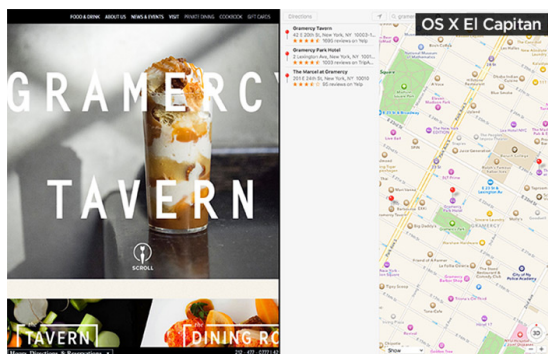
FOOD & DRINK ABOUT US NEWS & EVENTS VISIT PRIVATE DINING COOKBOOK GIFT CARDS

GRAMERCY

TAVERN

SCROLL

TAVERN

DINING RO

Hours, Directions & Reservations

Directions

gramerc

OS X El Capitan

Gramercy Tavern
42 E 20th St, New York, NY 10003-1...
1695 reviews on Yelp

Gramercy Park Hotel
2 Lexington Ave, New York, NY 10010
1003 reviews on Yelp

The Marcel at Gramercy
201 E 24th St, New York, NY 10010
60 reviews on Yelp

GRAMERCY

Show

3D